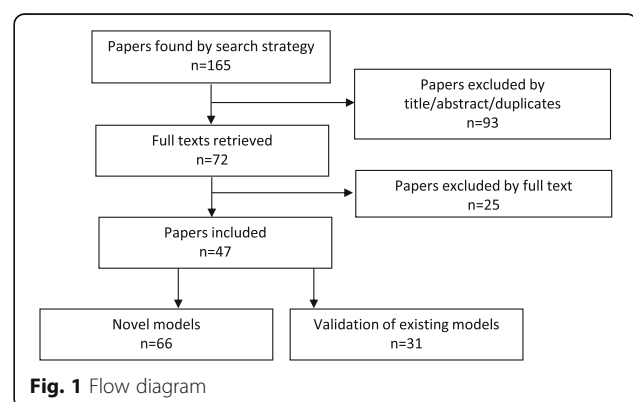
Papers found by search strategy
n=165

Papers excluded by title/abstract/duplicates
n=93

Full texts retrieved
n=72

Papers excluded by full text
n=25

Papers included
n=47

Novel models
n=66

Validation of existing models
n=31

Fig. 1 Flow diagram